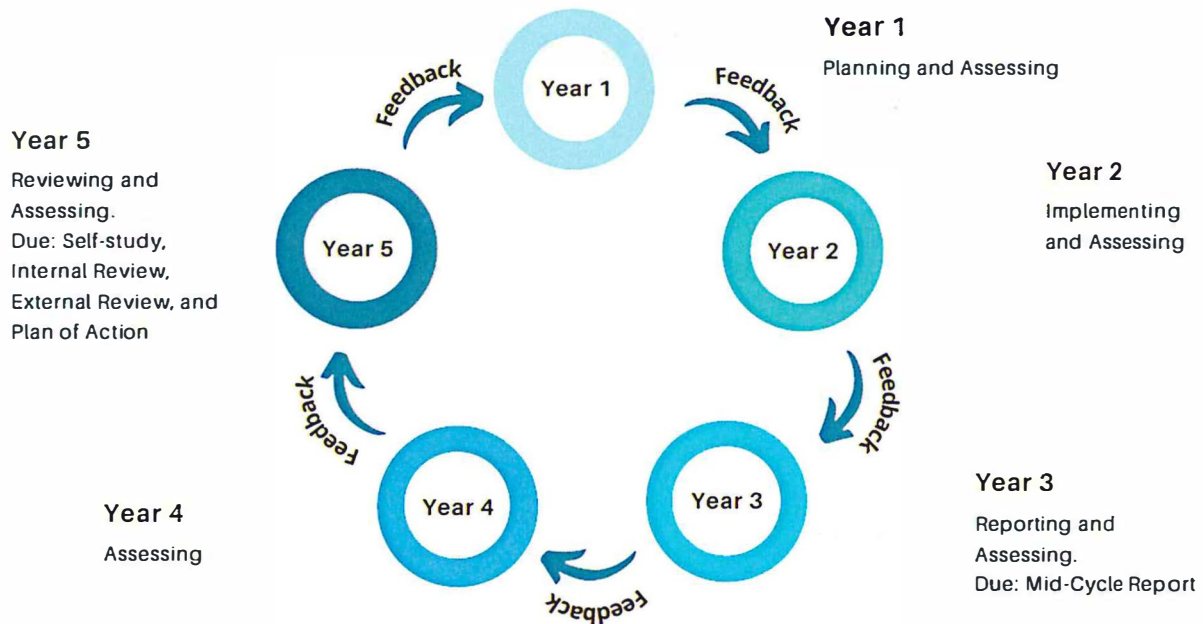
Year 1

Planning and Assessing

Feedback

Year 1

Feedback

Year 5

Reviewing and Assessing. Due: Self-study, Internal Review, External Review, and Plan of Action

Year 5

Year 2

Year 2

Implementing and Assessing

Feedback

Feedback

Year 4

Year 3

Year 3

Reporting and Assessing. Due: Mid-Cycle Report

Year 4

Assessing

Feedback